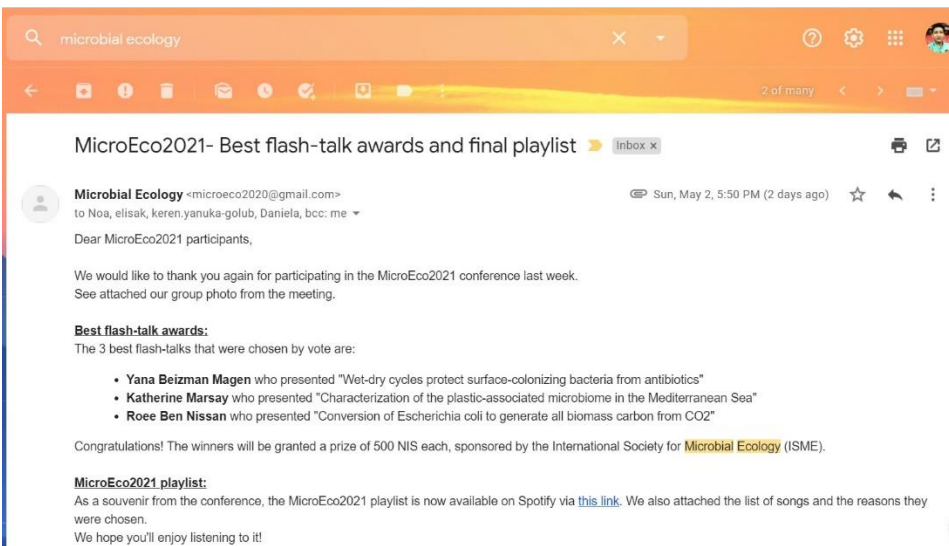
microbial ecology

2 of many

MicroEco2021- Best flash-talk awards and final playlist Inbox ×

Microbial Ecology <microeco2020@gmail.com>
to Noa, elisak, keren.yanuka-golub, Daniela, bcc: me

Sun, May 2, 5:50 PM (2 days ago)

Dear MicroEco2021 participants,

We would like to thank you again for participating in the MicroEco2021 conference last week.
See attached our group photo from the meeting.

Best flash-talk awards:
The 3 best flash-talks that were chosen by vote are:

• Yana Beizman Magen who presented "Wet-dry cycles protect surface-colonizing bacteria from antibiotics"
• Katherine Marsay who presented "Characterization of the plastic-associated microbiome in the Mediterranean Sea"
• Roee Ben Nissan who presented "Conversion of Escherichia coli to generate all biomass carbon from CO2"

Congratulations! The winners will be granted a prize of 500 NIS each, sponsored by the International Society for Microbial Ecology (ISME).

MicroEco2021 playlist:
As a souvenir from the conference, the MicroEco2021 playlist is now available on Spotify via this link. We also attached the list of songs and the reasons they were chosen.
We hope you'll enjoy listening to it!